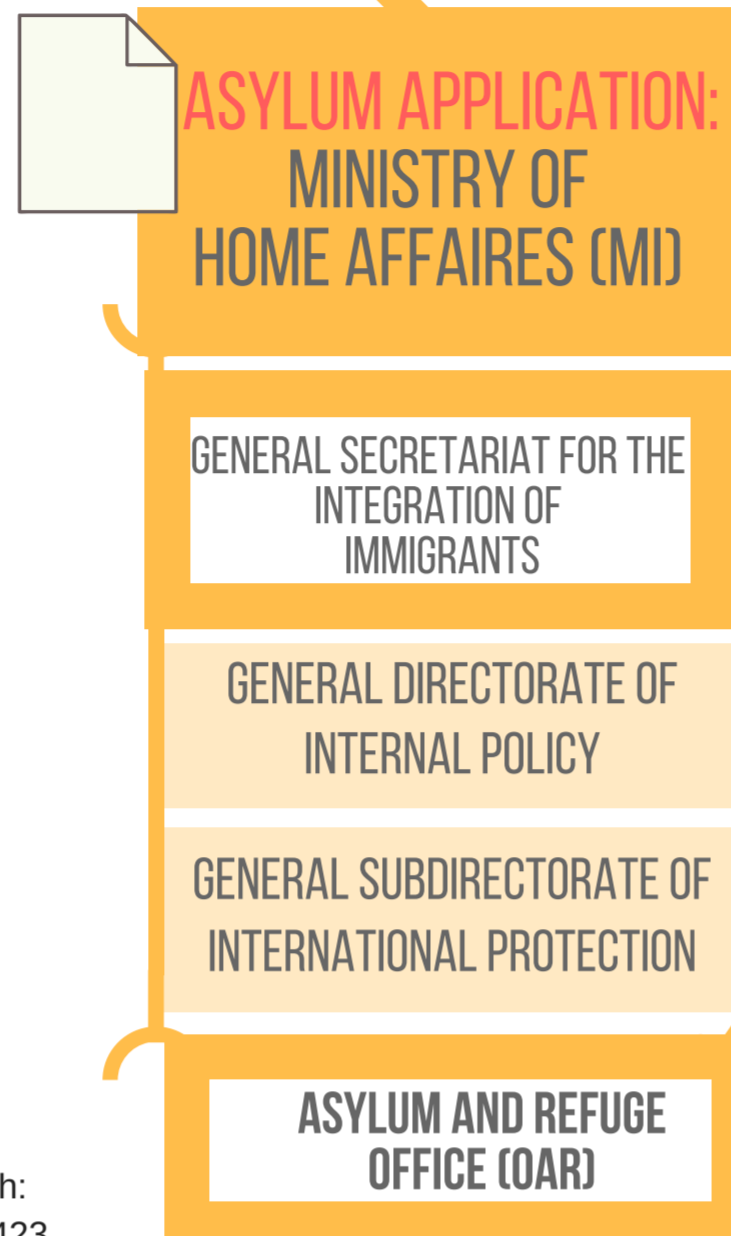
ASYLUM APPLICATION:
MINISTRY OF
HOME AFFAIRES (MI)

GENERAL SECRETARIAT FOR THE INTEGRATION OF IMMIGRANTS

GENERAL DIRECTORATE OF INTERNAL POLICY

GENERAL SUBDIRECTORATE OF INTERNATIONAL PROTECTION

ASYLUM AND REFUGE OFFICE (OAR)

h:
123